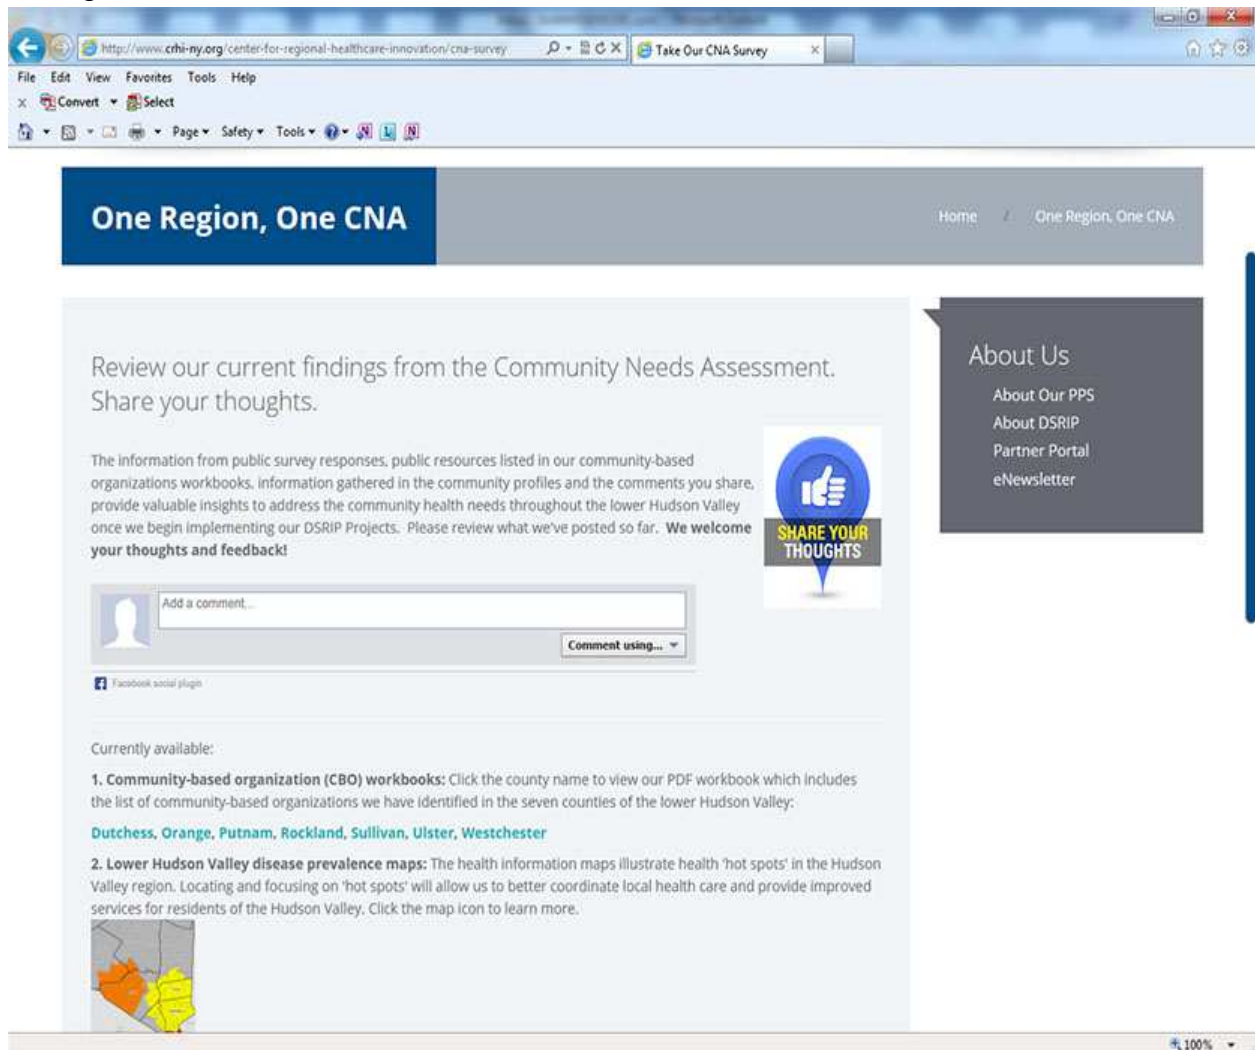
http://www.crhi-ny.org/center-for-regional-healthcare-innovation/cna-survey

Take Our CNA Survey

File Edit View Favorites Tools Help

Convert Select

Page Safety Tools

One Region, One CNA

Home / One Region, One CNA

Review our current findings from the Community Needs Assessment. Share your thoughts.

The information from public survey responses, public resources listed in our community-based organizations workbooks, information gathered in the community profiles and the comments you share, provide valuable insights to address the community health needs throughout the lower Hudson Valley once we begin implementing our DSRIP Projects. Please review what we've posted so far. **We welcome your thoughts and feedback!**

SHARE YOUR THOUGHTS

Add a comment...

Comment using...

Facebook social plugin

Currently available:

**1. Community-based organization (CBO) workbooks:** Click the county name to view our PDF workbook which includes the list of community-based organizations we have identified in the seven counties of the lower Hudson Valley:

Dutchess, Orange, Putnam, Rockland, Sullivan, Ulster, Westchester

**2. Lower Hudson Valley disease prevalence maps:** The health information maps illustrate health 'hot spots' in the Hudson Valley region. Locating and focusing on 'hot spots' will allow us to better coordinate local health care and provide improved services for residents of the Hudson Valley. Click the map icon to learn more.

About Us

About Our PPS

About DSRIP

Partner Portal

eNewsletter

100%